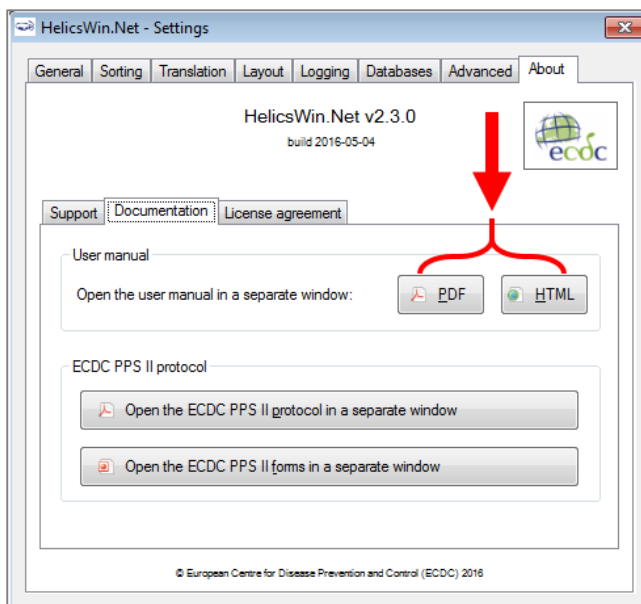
HelicsWin.Net - Settings

General | Sorting | Translation | Layout | Logging | Databases | Advanced | About

HelicsWin.Net v2.3.0
build 2016-05-04

ecdc

Support | Documentation | License agreement

User manual
Open the user manual in a separate window:
PDF
HTML

ECDC PPS II protocol
Open the ECDC PPS II protocol in a separate window
Open the ECDC PPS II forms in a separate window

© European Centre for Disease Prevention and Control (ECDC) 2016